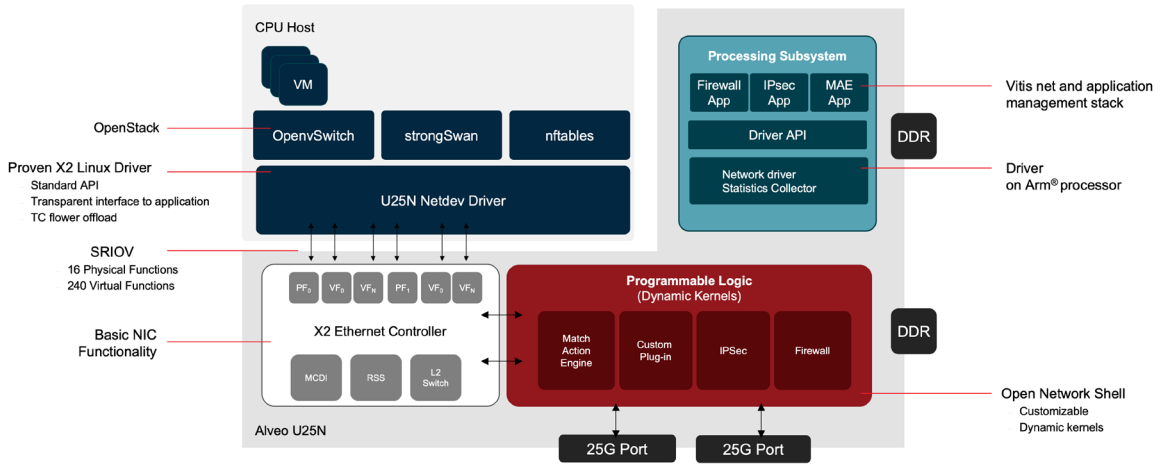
CPU Host

VM

OpenStack

OpenvSwitch

strongSwan

nftables

Proven X2 Linux Driver
Standard API
Transparent interface to application
TC flower offload

U25N Netdev Driver

SRIOV
16 Physical Functions
240 Virtual Functions

$PF_0$ $VF_0$ $VF_N$ $PF_1$ $VF_0$ $VF_N$

X2 Ethernet Controller

Basic NIC Functionality

MCDI

RSS

L2 Switch

Alveo U25N

Processing Subsystem

Firewall App

IPsec App

MAE App

Driver API

Network driver
Statistics Collector

Vitis net and application management stack

DDR

Driver
on Arm® processor

Programmable Logic
(Dynamic Kernels)

Match Action Engine

Custom Plug-in

IPSec

Firewall

DDR

Open Network Shell
Customizable
Dynamic kernels

25G Port

25G Port